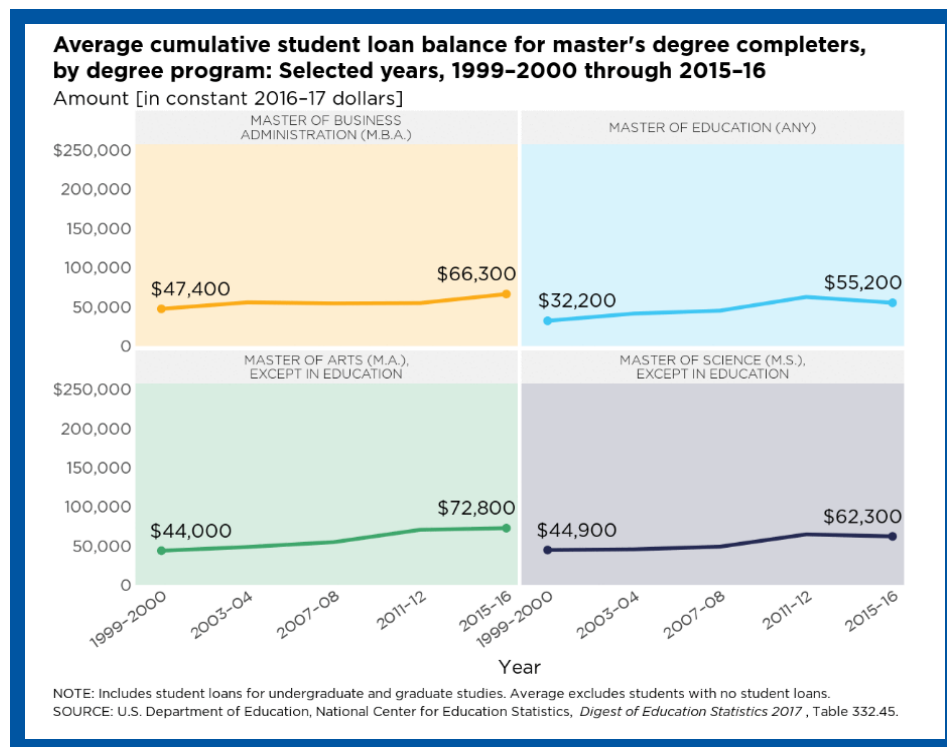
Average cumulative student loan balance for master's degree completers, by degree program: Selected years, 1999–2000 through 2015–16

Amount [in constant 2016–17 dollars]

MASTER OF BUSINESS ADMINISTRATION (M.B.A.)

MASTER OF EDUCATION (ANY)

$250,000
200,000
150,000
100,000
50,000
0

$47,400
$66,300

$32,200
$55,200

MASTER OF ARTS (M.A.), EXCEPT IN EDUCATION

MASTER OF SCIENCE (M.S.), EXCEPT IN EDUCATION

$250,000
200,000
150,000
100,000
50,000
0

$44,000
$72,800

$44,900
$62,300

1999–2000
2003–04
2007–08
2011–12
2015–16
1999–2000
2003–04
2007–08
2011–12
2015–16

Year

NOTE: Includes student loans for undergraduate and graduate studies. Average excludes students with no student loans.
SOURCE: U.S. Department of Education, National Center for Education Statistics, Digest of Education Statistics 2017 , Table 332.45.